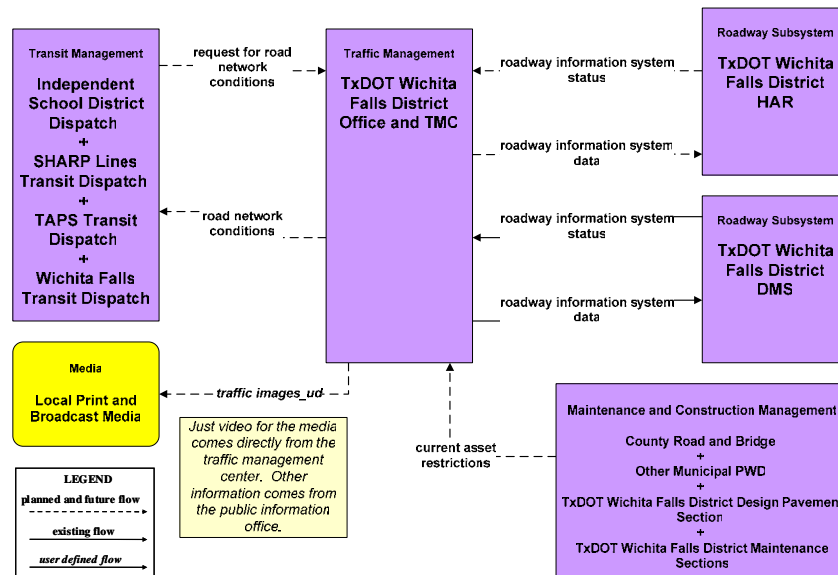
Transit Management

Independent School District Dispatch
+
SHARP Lines Transit Dispatch
+
TAPS Transit Dispatch
+
Wichita Falls Transit Dispatch

request for road network conditions

road network conditions

Traffic Management

TxDOT Wichita Falls District Office and TMC

roadway information system status

roadway information system data

roadway information system status

roadway information system data

Roadway Subsystem

TxDOT Wichita Falls District HAR

Roadway Subsystem

TxDOT Wichita Falls District DMS

Media

Local Print and Broadcast Media

traffic images_ud

Just video for the media comes directly from the traffic management center. Other information comes from the public information office.

current asset restrictions

Maintenance and Construction Management

County Road and Bridge
+
Other Municipal PWD
+
TxDOT Wichita Falls District Design Pavement Section
+
TxDOT Wichita Falls District Maintenance Sections

LEGEND
planned and future flow
existing flow
user defined flow